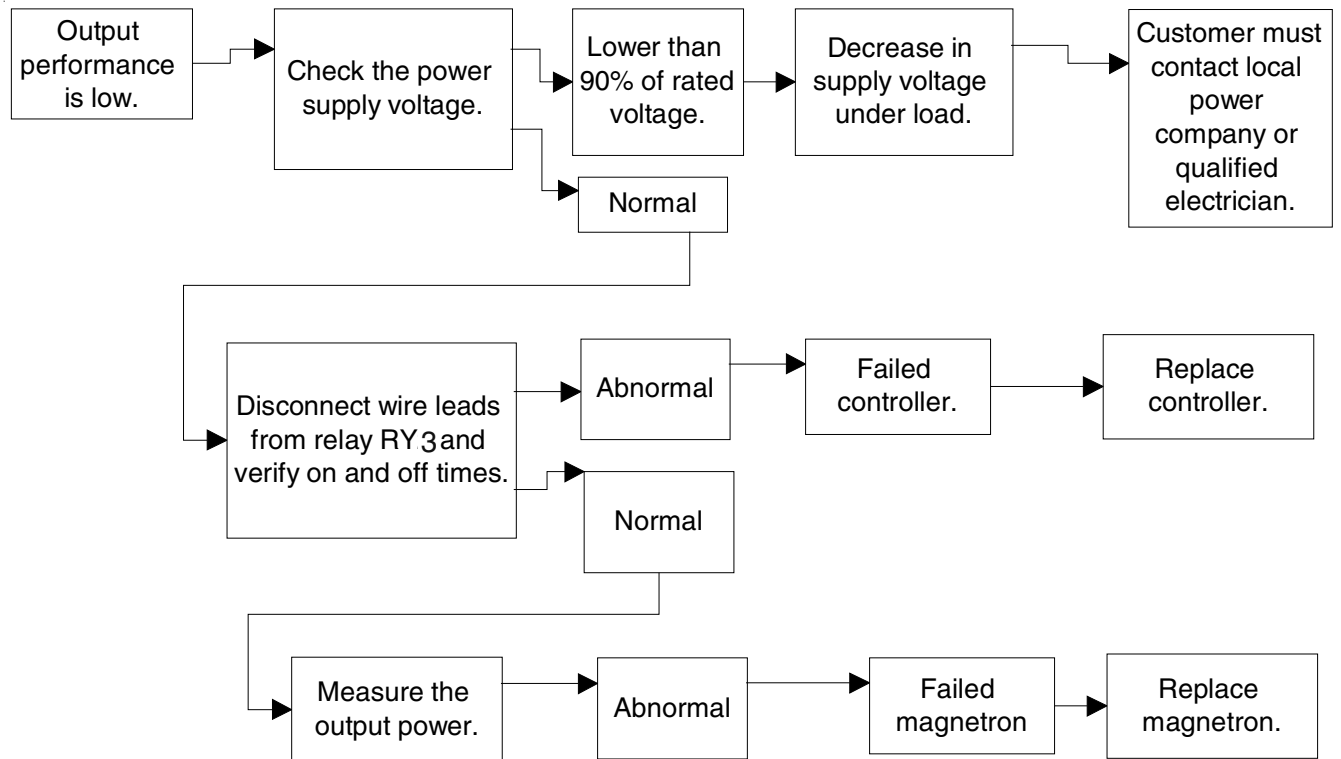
Output performance is low.

Check the power supply voltage.

Lower than 90% of rated voltage.

Decrease in supply voltage under load.

Customer must contact local power company or qualified electrician.

Normal

Disconnect wire leads from relay RY3 and verify on and off times.

Abnormal

Failed controller.

Replace controller.

Normal

Measure the output power.

Abnormal

Failed magnetron

Replace magnetron.